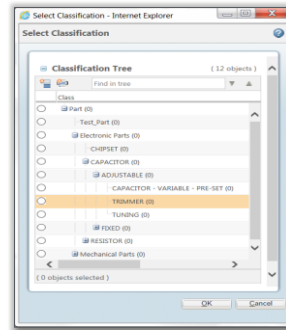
Select Classification - Internet Explorer

Select Classification

Classification Tree (12 objects)

Find in tree

Class

Part (0)

Test_Part (0)

Electronic Parts (0)

CHIPSET (0)

CAPACITOR (0)

ADJUSTABLE (0)

CAPACITOR - VARIABLE - PRE-SET (0)

TRIMMER (0)

TUNING (0)

FIXED (0)

RESISTOR (0)

Mechanical Parts (0)

( 0 objects selected )

OK Cancel